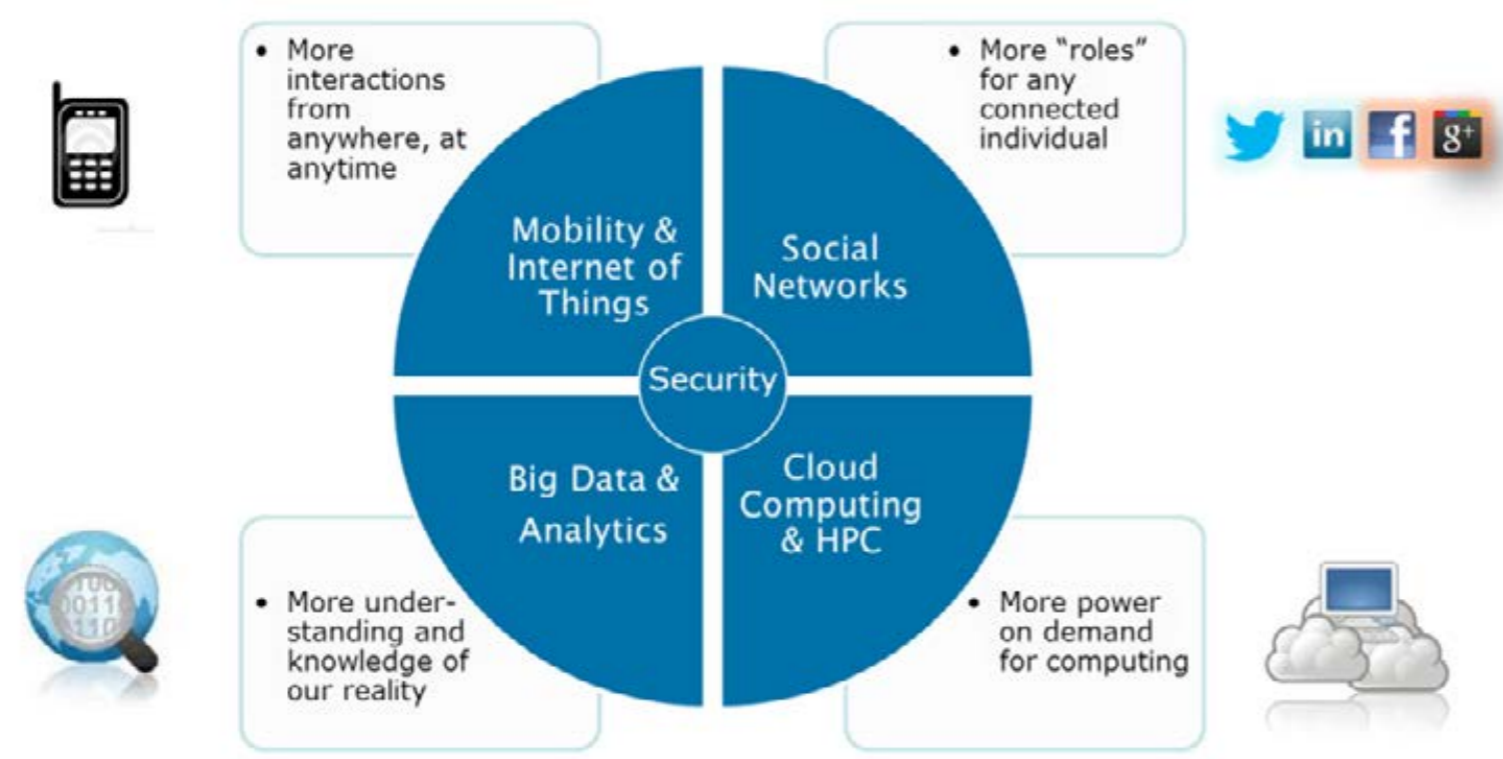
• More interactions from anywhere, at anytime

• More "roles" for any connected individual

in f g+

Mobility & Internet of Things

Social Networks

Security

Big Data & Analytics

Cloud Computing & HPC

0100
0011
0110

• More understanding and knowledge of our reality

• More power on demand for computing